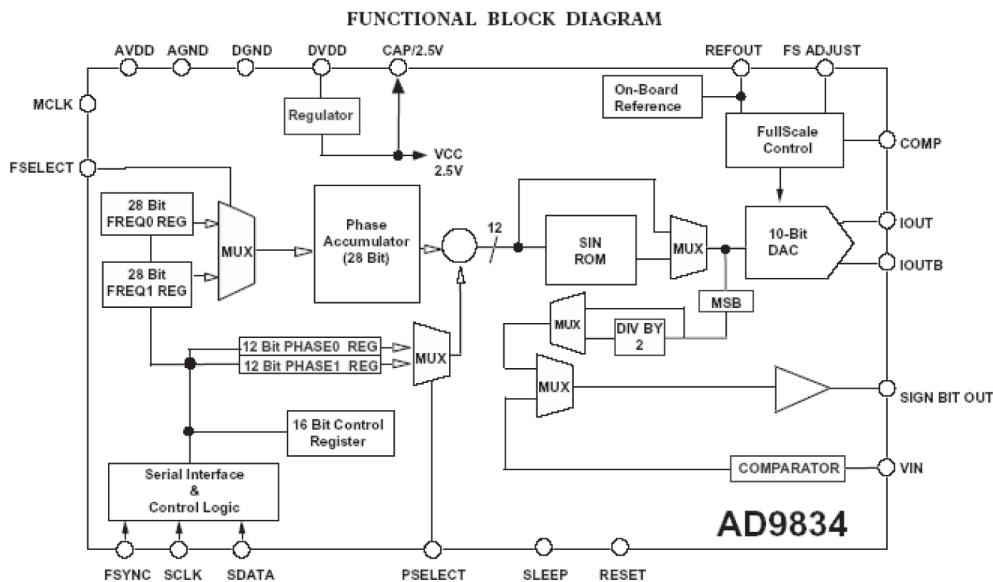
FUNCTIONAL BLOCK DIAGRAM

AVDD AGND DGND DVDD CAP/2.5V REFOUT FS ADJUST

MCLK

On-Board Reference

Regulator

FullScale Control

COMP

FSELECT

VCC 2.5V

28 Bit FREQ0 REG

MUX

Phase Accumulator (28 Bit)

12

SIN ROM

MUX

10-Bit DAC

IOUT

IOUTB

28 Bit FREQ1 REG

MSB

MUX

DIV BY 2

12 Bit PHASE0 REG

12 Bit PHASE1 REG

MUX

MUX

SIGN BIT OUT

16 Bit Control Register

Serial Interface & Control Logic

COMPARATOR

VIN

AD9834

FSYNC SCLK SDATA PSELECT SLEEP RESET